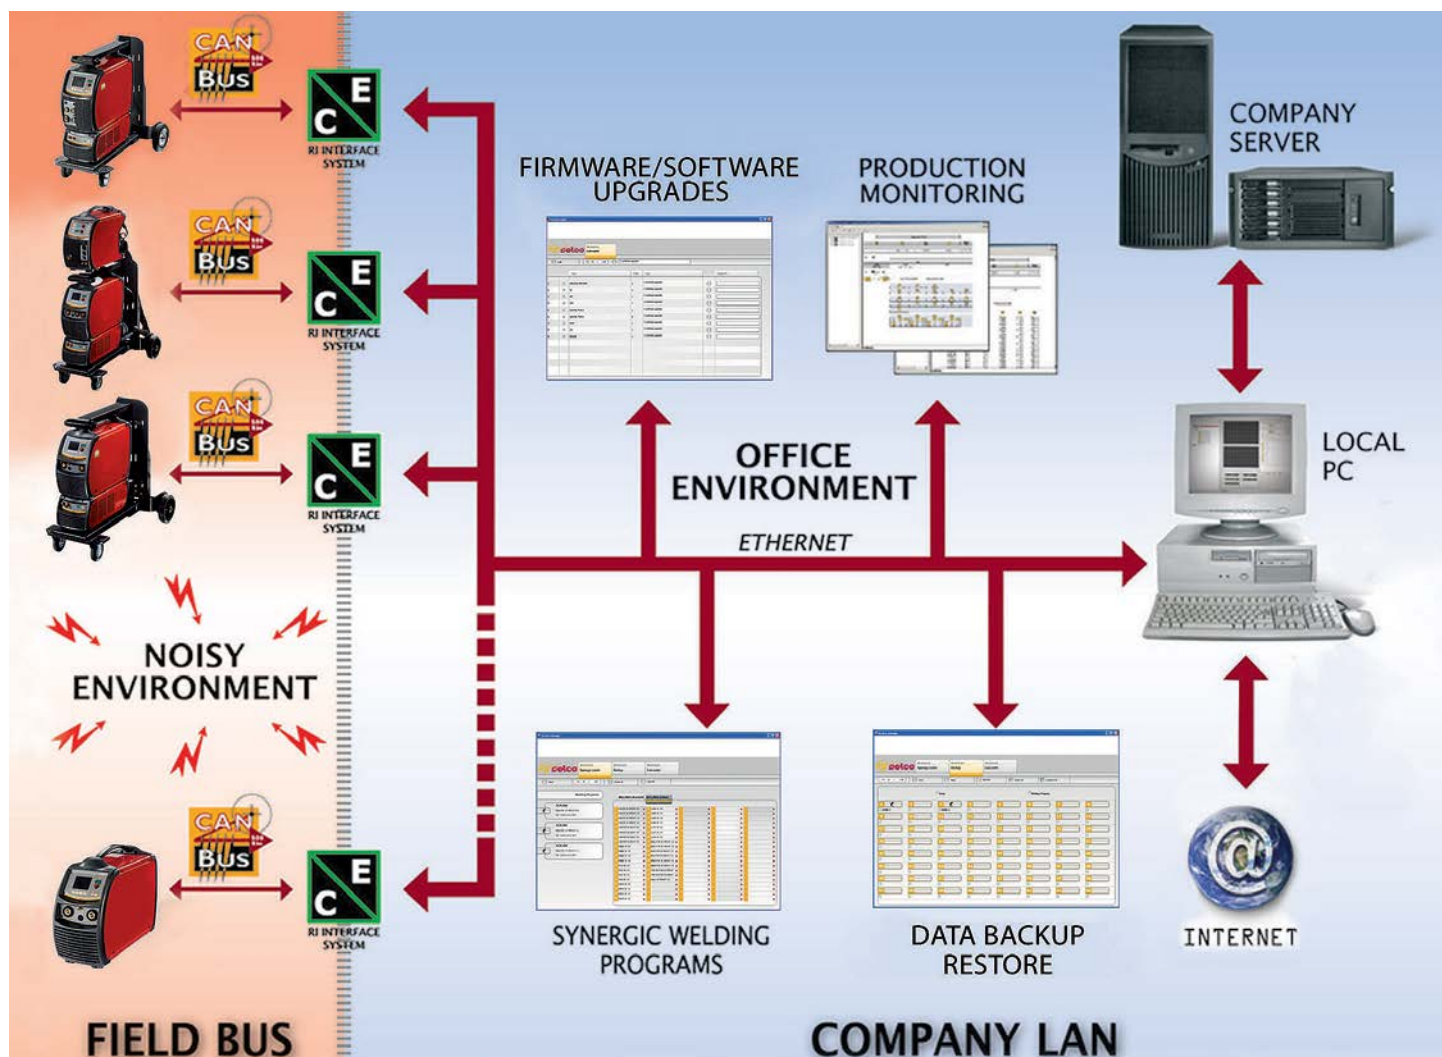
CAN BUS

C E
RI INTERFACE SYSTEM

CAN BUS

C E
RI INTERFACE SYSTEM

CAN BUS

C E
RI INTERFACE SYSTEM

NOISY ENVIRONMENT

CAN BUS

C E
RI INTERFACE SYSTEM

FIELD BUS

FIRMWARE/SOFTWARE UPGRADES

PRODUCTION MONITORING

COMPANY SERVER

OFFICE ENVIRONMENT

ETHERNET

LOCAL PC

SYNERGIC WELDING PROGRAMS

DATA BACKUP RESTORE

INTERNET

COMPANY LAN